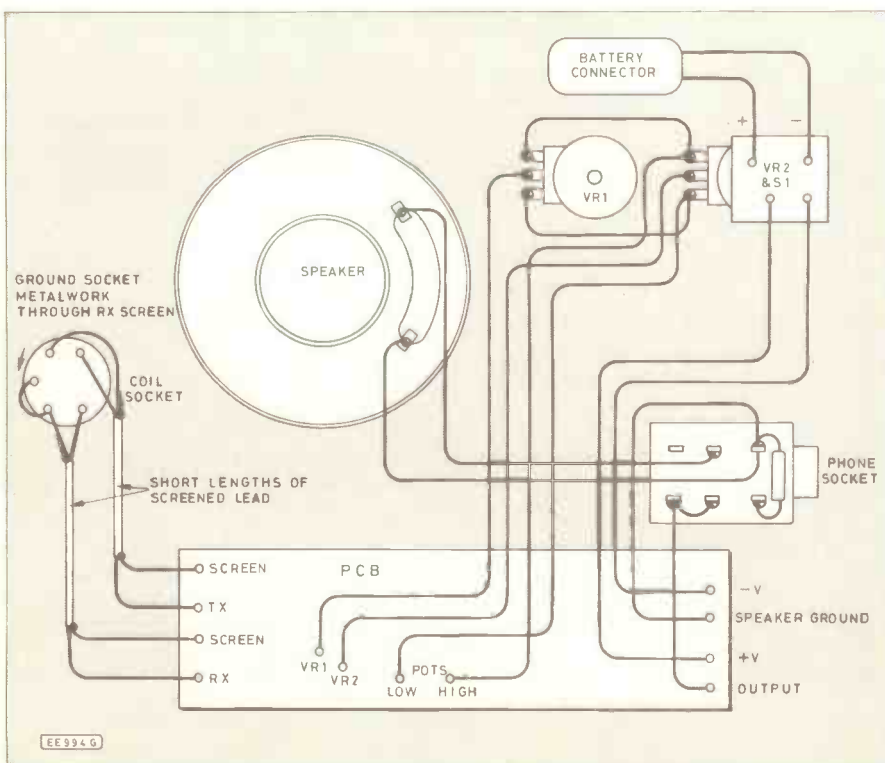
BATTERY CONNECTOR

+
−

VR1

VR2 & S1

SPEAKER

GROUND SOCKET METALWORK THROUGH RX SCREEN

COIL SOCKET

SHORT LENGTHS OF SCREENED LEAD

PHONE SOCKET

SCREEN
TX
SCREEN
RX

PCB

VR1
VR2
POTS
LOW
HIGH

−V
SPEAKER GROUND
+V
OUTPUT

EE994G